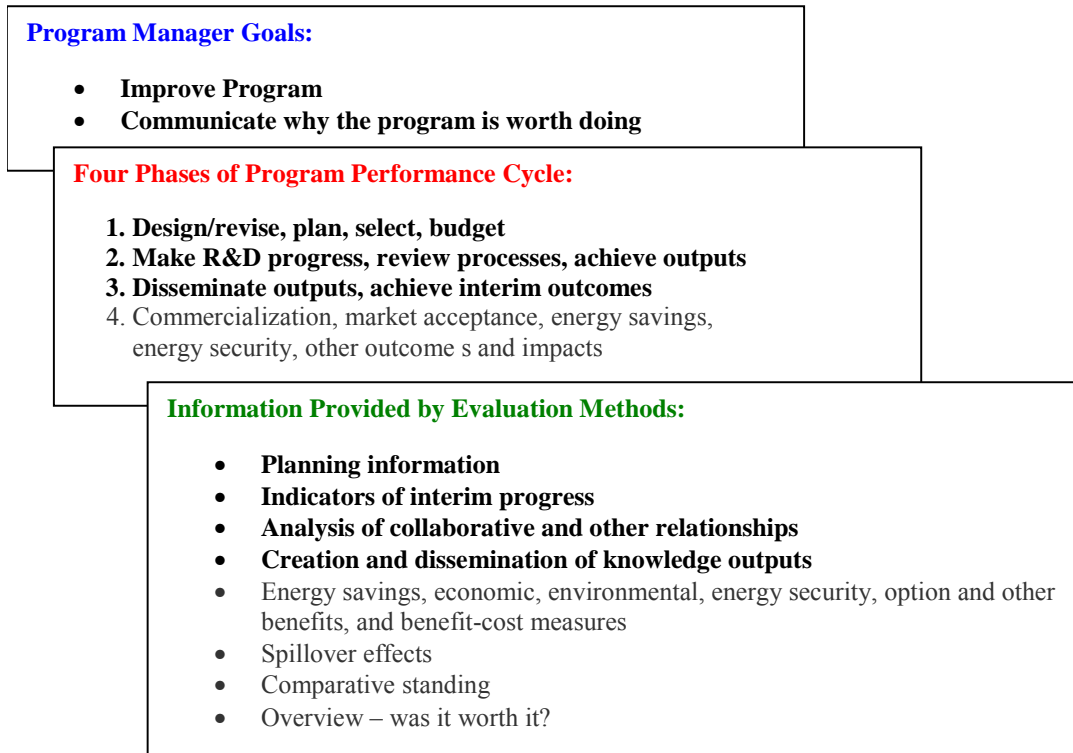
Program Manager Goals:

- Improve Program
- Communicate why the program is worth doing

Four Phases of Program Performance Cycle:

1. Design/revise, plan, select, budget
2. Make R&D progress, review processes, achieve outputs
3. Disseminate outputs, achieve interim outcomes
4. Commercialization, market acceptance, energy savings, energy security, other outcome s and impacts

Information Provided by Evaluation Methods:

- Planning information
- Indicators of interim progress
- Analysis of collaborative and other relationships
- Creation and dissemination of knowledge outputs
- Energy savings, economic, environmental, energy security, option and other benefits, and benefit-cost measures
- Spillover effects
- Comparative standing
- Overview – was it worth it?